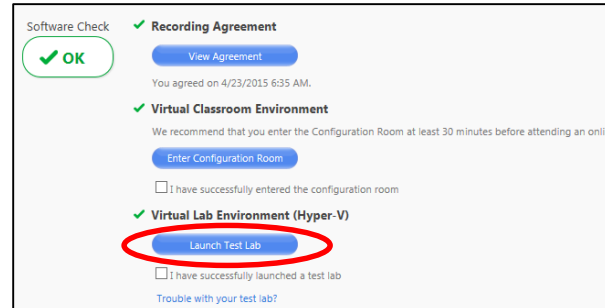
Software Check

✔ OK

✔ Recording Agreement

View Agreement

You agreed on 4/23/2015 6:35 AM.

✔ Virtual Classroom Environment

We recommend that you enter the Configuration Room at least 30 minutes before attending an onli

Enter Configuration Room

☐ I have successfully entered the configuration room

✔ Virtual Lab Environment (Hyper-V)

Launch Test Lab

☐ I have successfully launched a test lab

Trouble with your test lab?